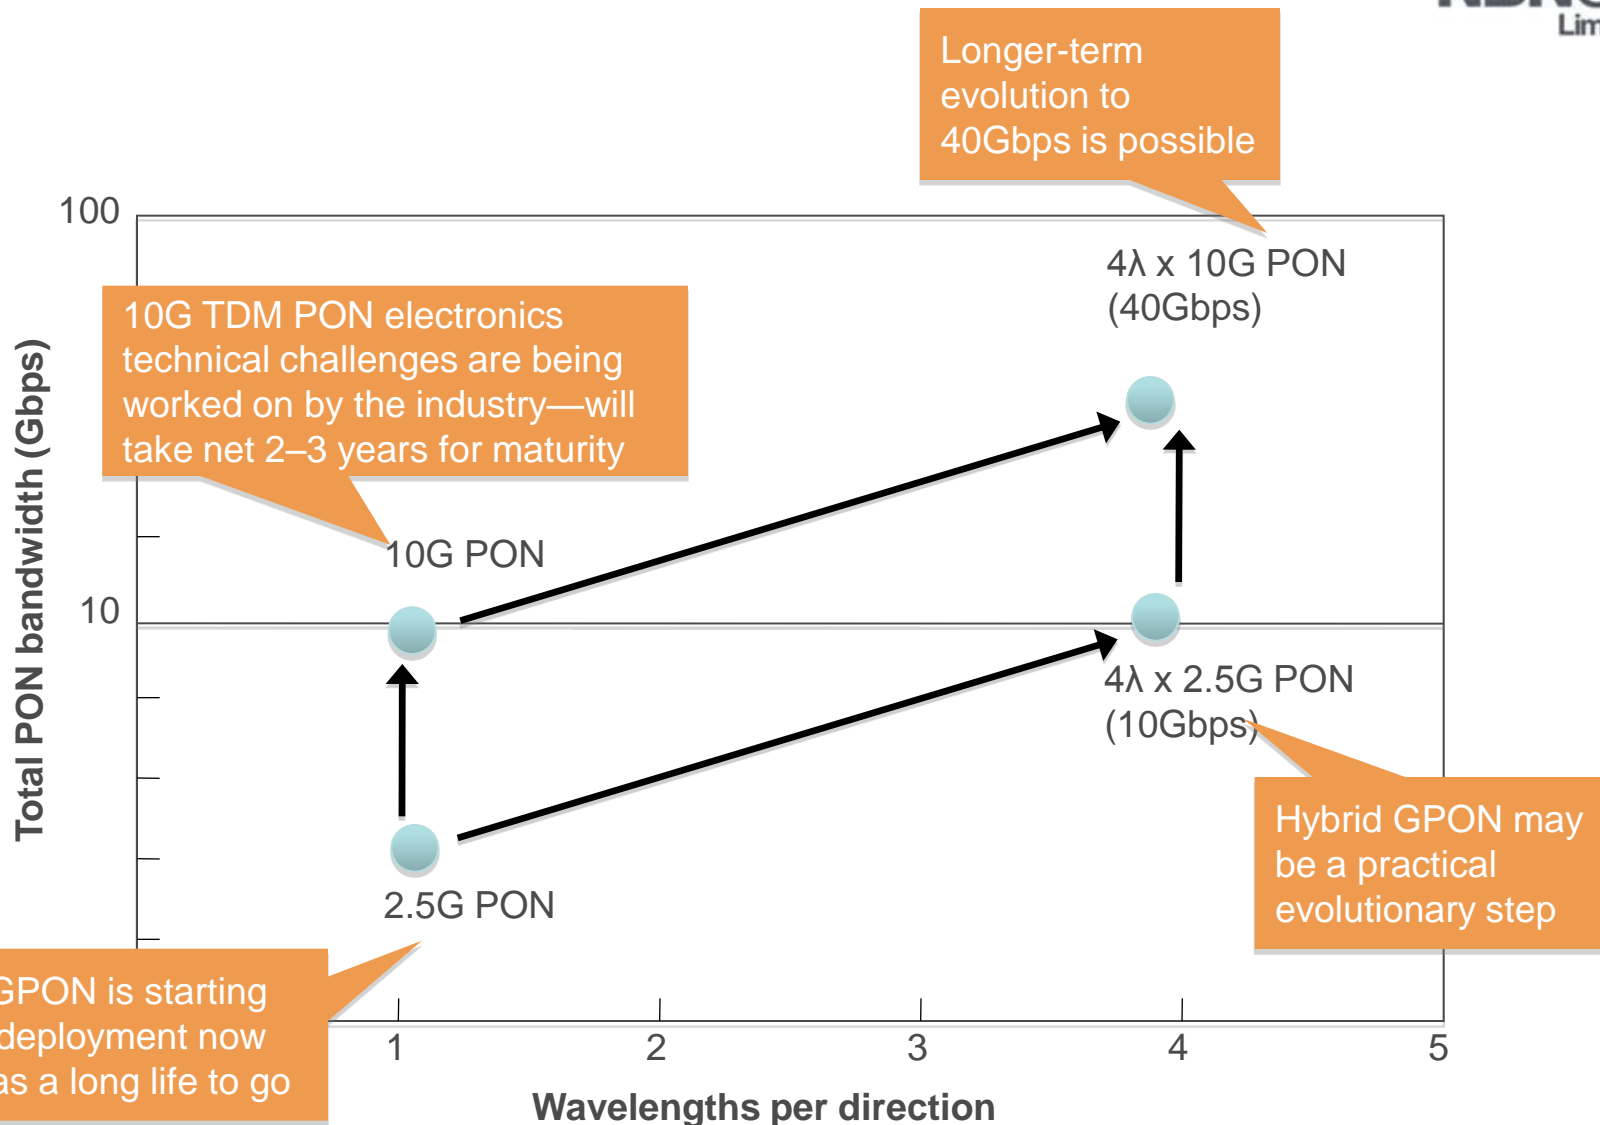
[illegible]
Lim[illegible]

Longer-term evolution to 40Gbps is possible

100

10G TDM PON electronics technical challenges are being worked on by the industry—will take net 2–3 years for maturity

4λ x 10G PON (40Gbps)

10G PON

10

4λ x 2.5G PON (10Gbps)

Total PON bandwidth (Gbps)

Hybrid GPON may be a practical evolutionary step

2.5G PON

GPON is starting deployment now as a long life to go

1
2
3
4
5

Wavelengths per direction